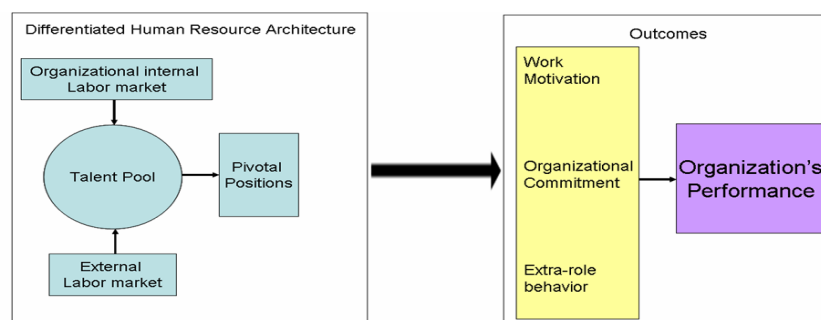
Differentiated Human Resource Architecture

Organizational internal Labor market

Talent Pool

Pivotal Positions

External Labor market

Outcomes

Work Motivation

Organizational Commitment

Extra-role behavior

Organization's Performance